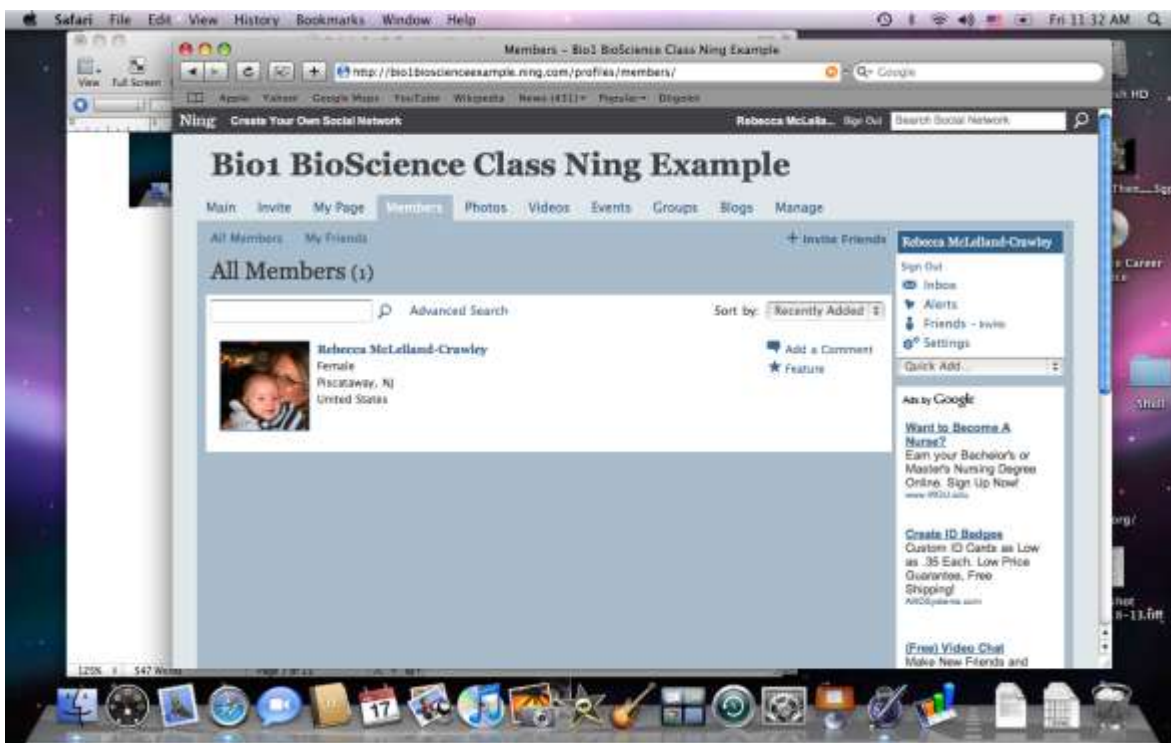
Safari File Edit View History Bookmarks Window Help

Fri 11:32 AM

View Full Screen

Members – Bio1 BioScience Class Ning Example

http://bio1bioscienceexample.ning.com/profiles/members/

Google

Apple Yahoo! Google Maps YouTube Wikipedia News (451) Popular

Ning Create Your Own Social Network

Rebecca McLella... Sign Out

Search Social Network

Bio1 BioScience Class Ning Example

Main Invite My Page Members Photos Videos Events Groups Blogs Manage

All Members My Friends

+ Invite Friends

All Members (1)

Advanced Search

Sort by: Recently Added

Rebecca McLelland-Crawley
Female
Piscataway, NJ
United States

Add a Comment
Feature

Rebecca McLelland-Crawley

Sign Out
Inbox
Alerts
Friends - Invite
Settings

Quick Add...

Ads by Google

Want to Become A Nurse?
Earn your Bachelor's or Master's Nursing Degree Online. Sign Up Now!

Create ID Badges
Custom ID Cards as Low as .35 Each. Low Price Guarantee, Free Shipping!

(Free) Video Chat
Make New Friends and

sh HD

Career

org/

17

125% 547 Words